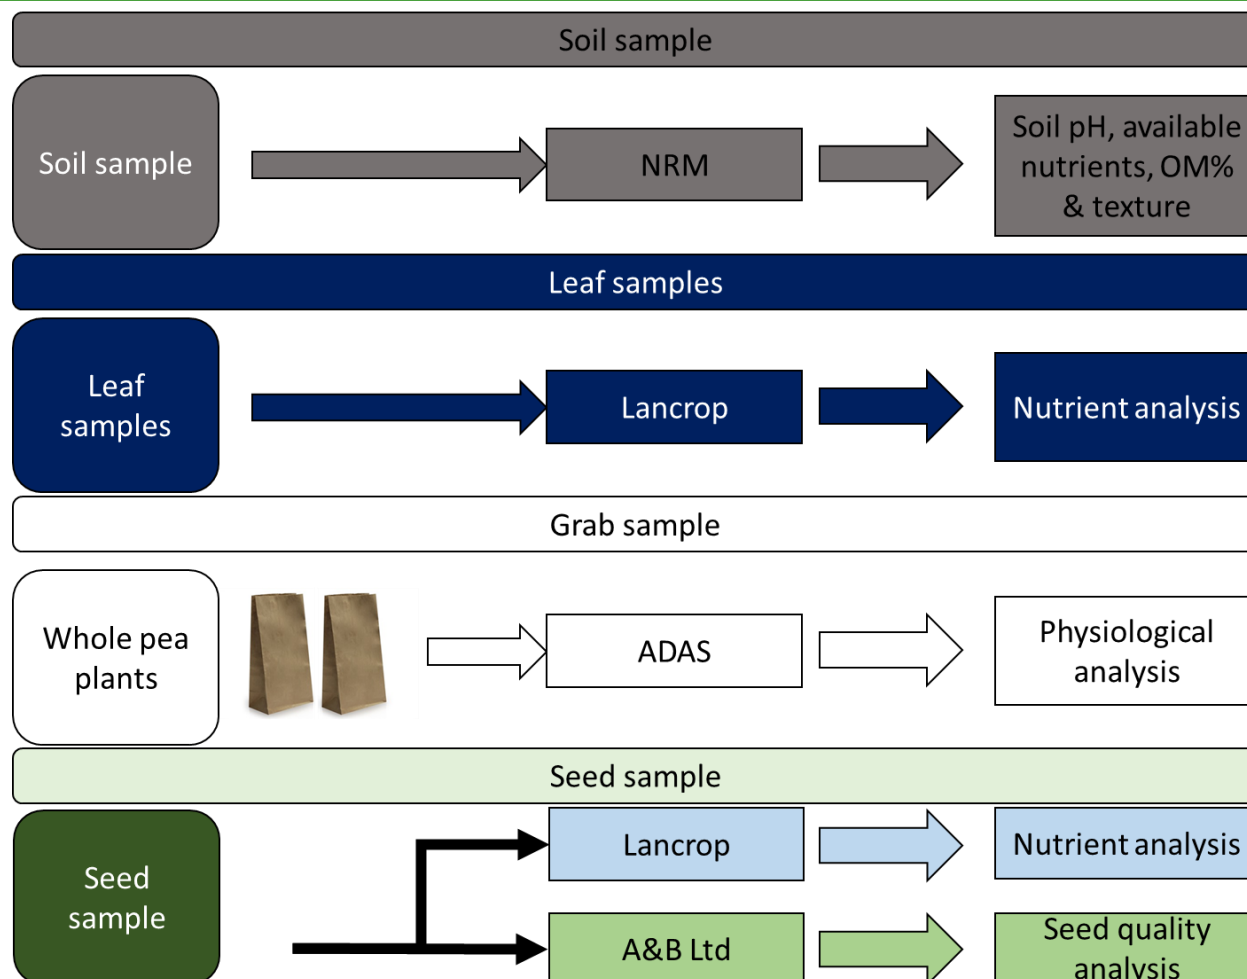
Soil sample

Soil sample

NRM

Soil pH, available nutrients, OM% & texture

Leaf samples

Leaf samples

Lancrop

Nutrient analysis

Grab sample

Whole pea plants

ADAS

Physiological analysis

Seed sample

Seed sample

Lancrop

Nutrient analysis

A&B Ltd

Seed quality analysis